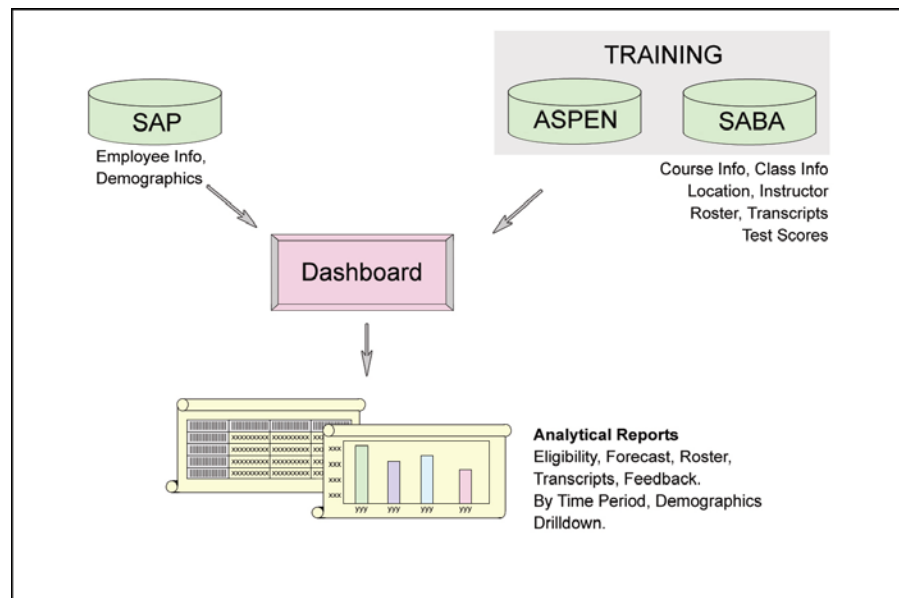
TRAINING

SAP

ASPEN

SABA

Employee Info, Demographics

Course Info, Class Info
Location, Instructor
Roster, Transcripts
Test Scores

Dashboard

xxxxxxxxx xxxxxxxxx xxxxxxxxx
xxxxxxxxx xxxxxxxxx xxxxxxxxx
xxxxxxxxx xxxxxxxxx xxxxxxxxx
xxxxxxxxx xxxxxxxxx xxxxxxxxx

xxx
xxx
xxx
xxx
xxx

yyy yyy yyy yyy

**Analytical Reports**
Eligibility, Forecast, Roster, Transcripts, Feedback.
By Time Period, Demographics Drilldown.